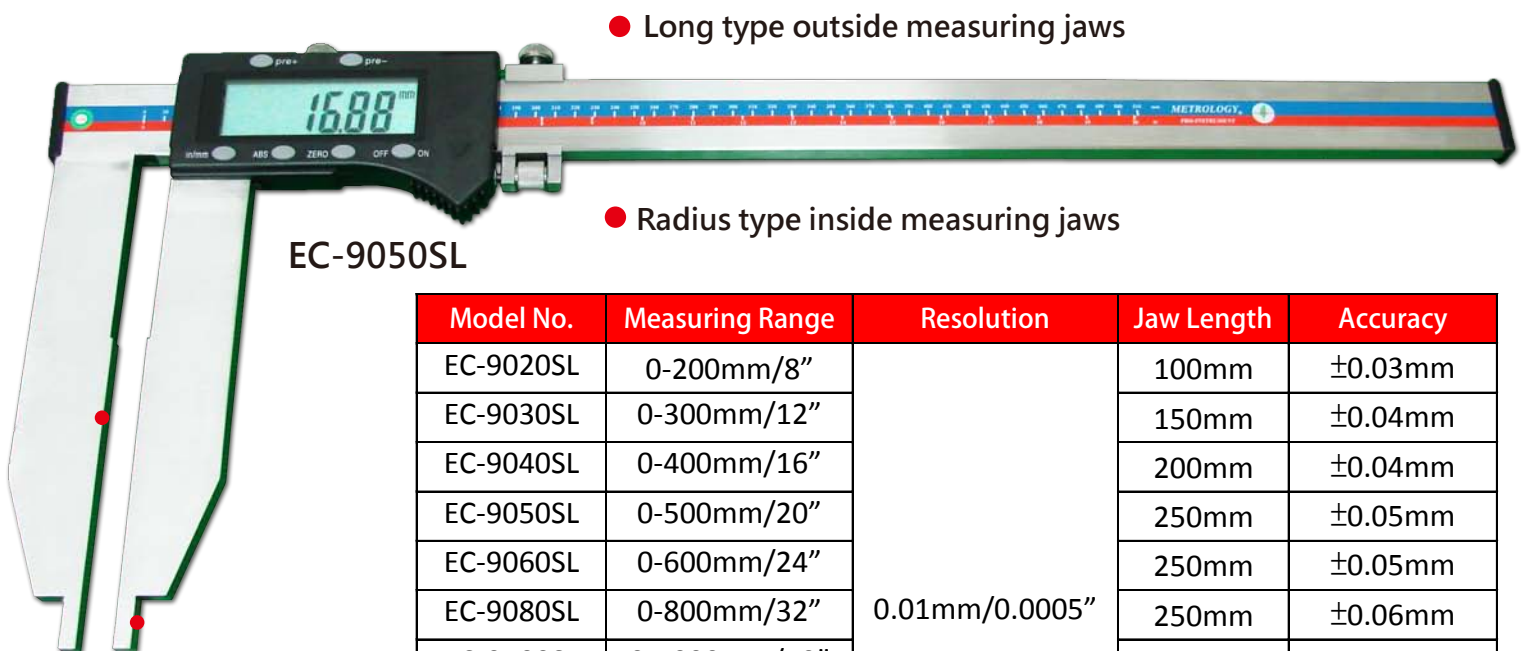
Long type outside measuring jaws

pre+ pre−

16.88 mm

in/mm ABS ZERO OFF ON

METROLOGY

Radius type inside measuring jaws

EC-9050SL

| Model No. | Measuring Range | Resolution | Jaw Length | Accuracy |
|---|---|---|---|---|
| EC-9020SL | 0-200mm/8” | 0.01mm/0.0005” | 100mm | ±0.03mm |
| EC-9030SL | 0-300mm/12” | | 150mm | ±0.04mm |
| EC-9040SL | 0-400mm/16” | | 200mm | ±0.04mm |
| EC-9050SL | 0-500mm/20” | | 250mm | ±0.05mm |
| EC-9060SL | 0-600mm/24” | | 250mm | ±0.05mm |
| EC-9080SL | 0-800mm/32” | | 250mm | ±0.06mm |
| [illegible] | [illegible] | | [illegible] | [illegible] |